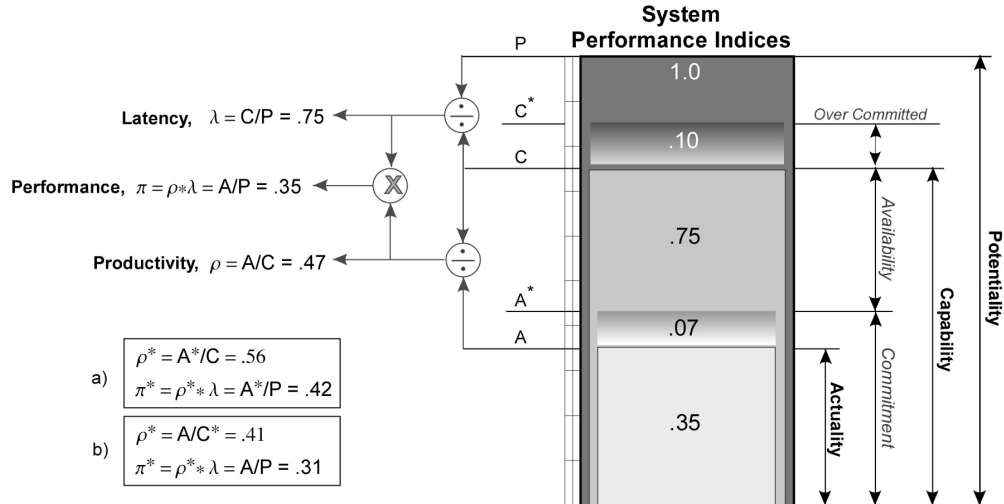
System Performance Indices

P

$C^*$

C

$A^*$

A

1.0

.10

.75

.07

.35

Over Committed

Availability

Commitment

Actuality

Capability

Potentiality

Latency, $\lambda = C/P = .75$

Performance, $\pi = \rho * \lambda = A/P = .35$

Productivity, $\rho = A/C = .47$

a) $\rho^* = A^*/C = .56$
$\pi^* = \rho^* * \lambda = A^*/P = .42$

b) $\rho^* = A/C^* = .41$
$\pi^* = \rho^* * \lambda = A/P = .31$